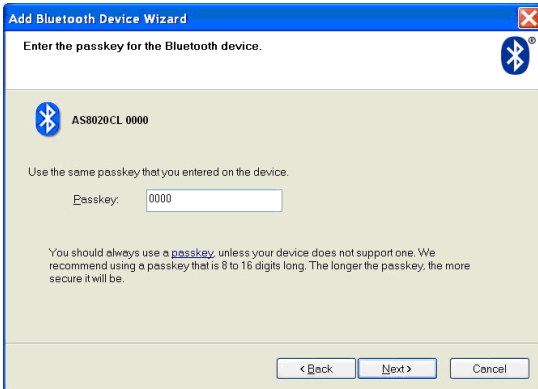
Add Bluetooth Device Wizard

Enter the passkey for the Bluetooth device.

AS8020CL 0000

Use the same passkey that you entered on the device.

Passkey: 0000

You should always use a passkey, unless your device does not support one. We recommend using a passkey that is 8 to 16 digits long. The longer the passkey, the more secure it will be.

< Back Next > Cancel